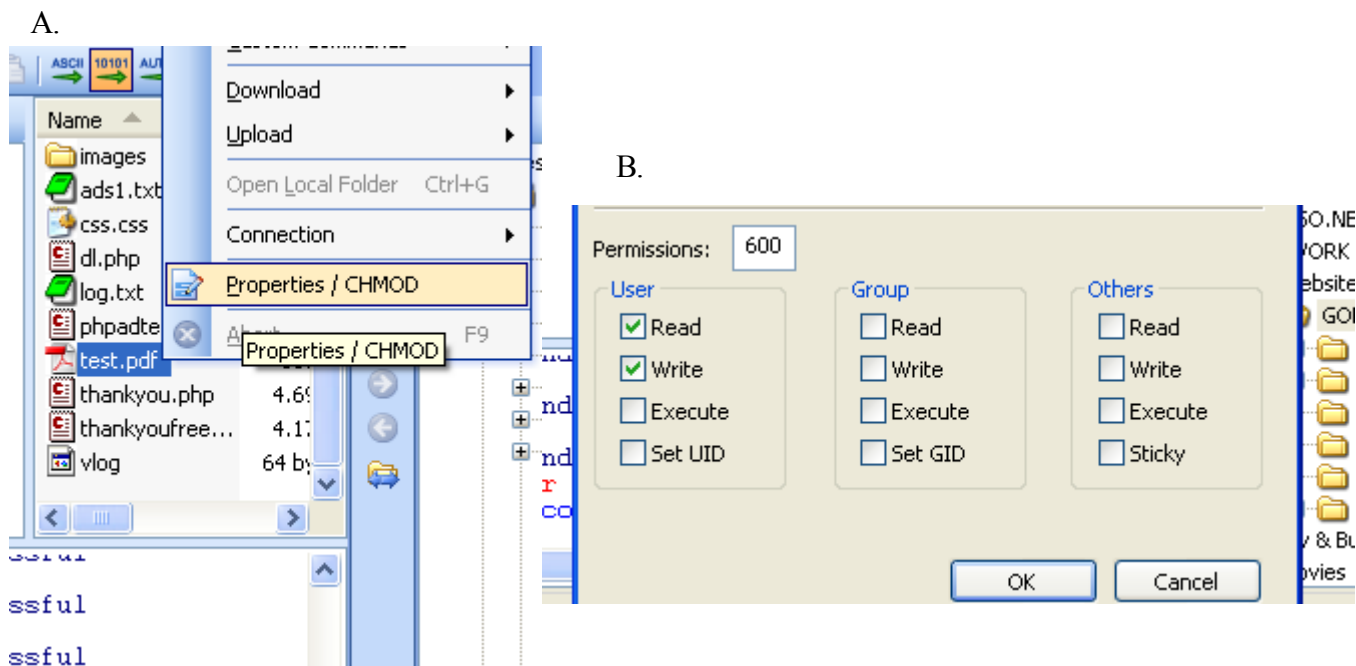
A.

ASCII 10101 AUT

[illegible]

Download
Upload
Open Local Folder Ctrl+G
Connection
Properties / CHMOD
About F9

Properties / CHMOD

Name
images
ads1.txt
css.css
dl.php
log.txt
phpadte
test.pdf
thankyou.php 4.69
thankyoufree... 4.17
vlog 64 by

nd
nd
nd
r
co

ssful
ssful
ssful

B.

Permissions: 600

User
Read
Write
Execute
Set UID

Group
Read
Write
Execute
Set GID

Others
Read
Write
Execute
Sticky

OK Cancel

SO.NE
ORK
ebsite
GOI
y & Bu
ovies